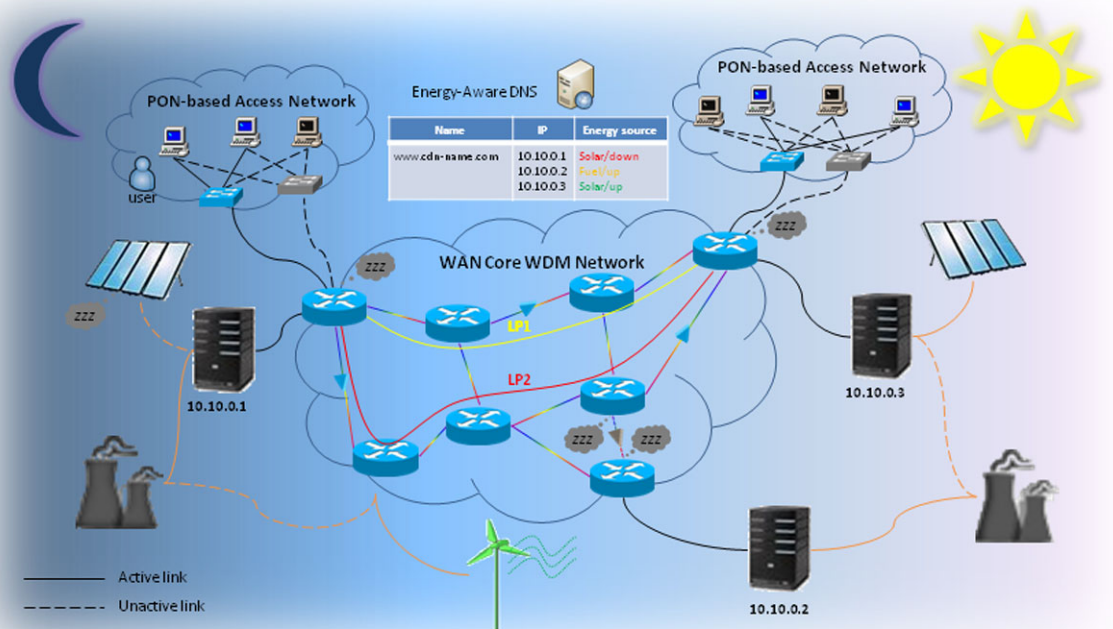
PON-based Access Network

user

Energy-Aware DNS

| Name | IP | Energy source |
|---|---|---|
| www.cdn-name.com | 10.10.0.1<br>10.10.0.2<br>10.10.0.3 | Solar/down<br>Fuel/up<br>Solar/up |

PON-based Access Network

ZZZ

ZZZ

WAN Core WDM Network

ZZZ

LP1

LP2

10.10.0.1

10.10.0.3

ZZZ

ZZZ

10.10.0.2

Active link

Unactive link